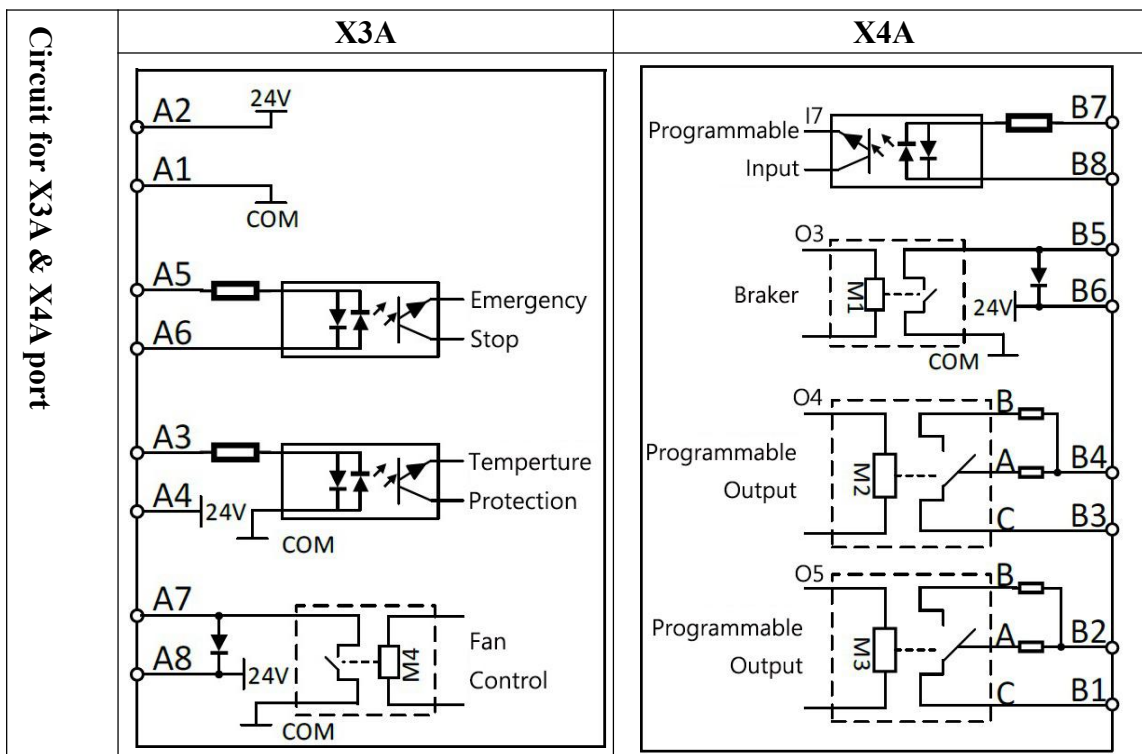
Circuit for X3A & X4A port

| X3A | X4A |
|---|---|
| A2 24V A1 COM A5 A6 Emergency Stop A3 A4 24V COM Temperture Protection A7 A8 24V COM M4 Fan Control | Programmable Input I7 B7 B8 O3 B5 Braker M1 24V B6 COM O4 B Programmable Output M2 A B4 C B3 O5 B Programmable Output M3 A B2 C B1 |